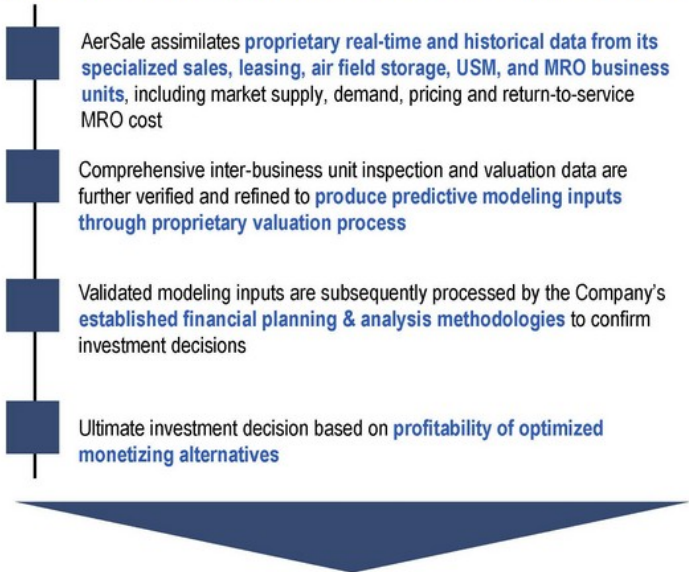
AerSale assimilates proprietary real-time and historical data from its specialized sales, leasing, air field storage, USM, and MRO business units, including market supply, demand, pricing and return-to-service MRO cost

Comprehensive inter-business unit inspection and valuation data are further verified and refined to produce predictive modeling inputs through proprietary valuation process

Validated modeling inputs are subsequently processed by the Company's established financial planning & analysis methodologies to confirm investment decisions

Ultimate investment decision based on profitability of optimized monetizing alternatives